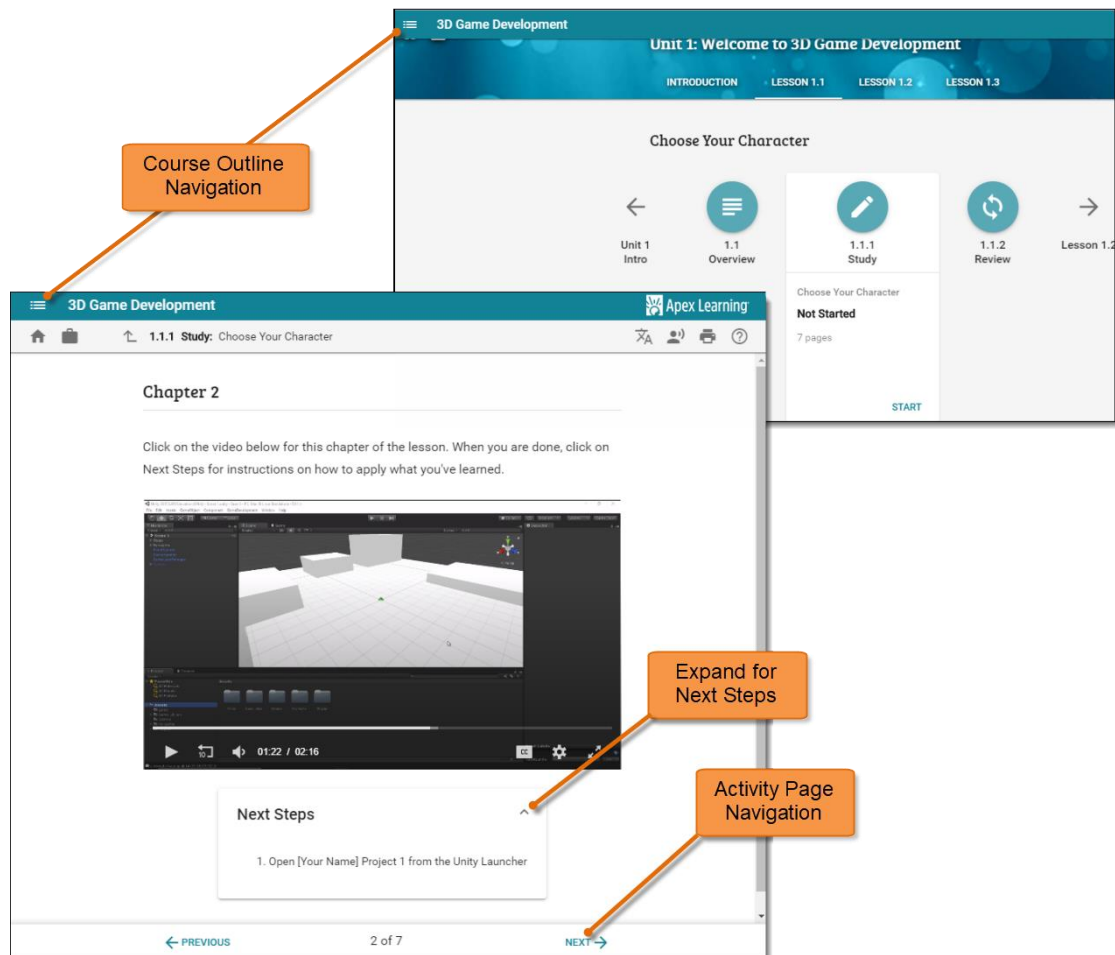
3D Game Development

Unit 1: Welcome to 3D Game Development

INTRODUCTION LESSON 1.1 LESSON 1.2 LESSON 1.3

Choose Your Character

Unit 1 Intro

1.1 Overview

1.1.1 Study

1.1.2 Review

Lesson 1.2

Choose Your Character

Not Started

7 pages

START

Course Outline Navigation

3D Game Development

Apex Learning

1.1.1 Study: Choose Your Character

Chapter 2

Click on the video below for this chapter of the lesson. When you are done, click on Next Steps for instructions on how to apply what you've learned.

01:22 / 02:16

Expand for Next Steps

Activity Page Navigation

Next Steps

1. Open [Your Name] Project 1 from the Unity Launcher

← PREVIOUS

2 of 7

NEXT →